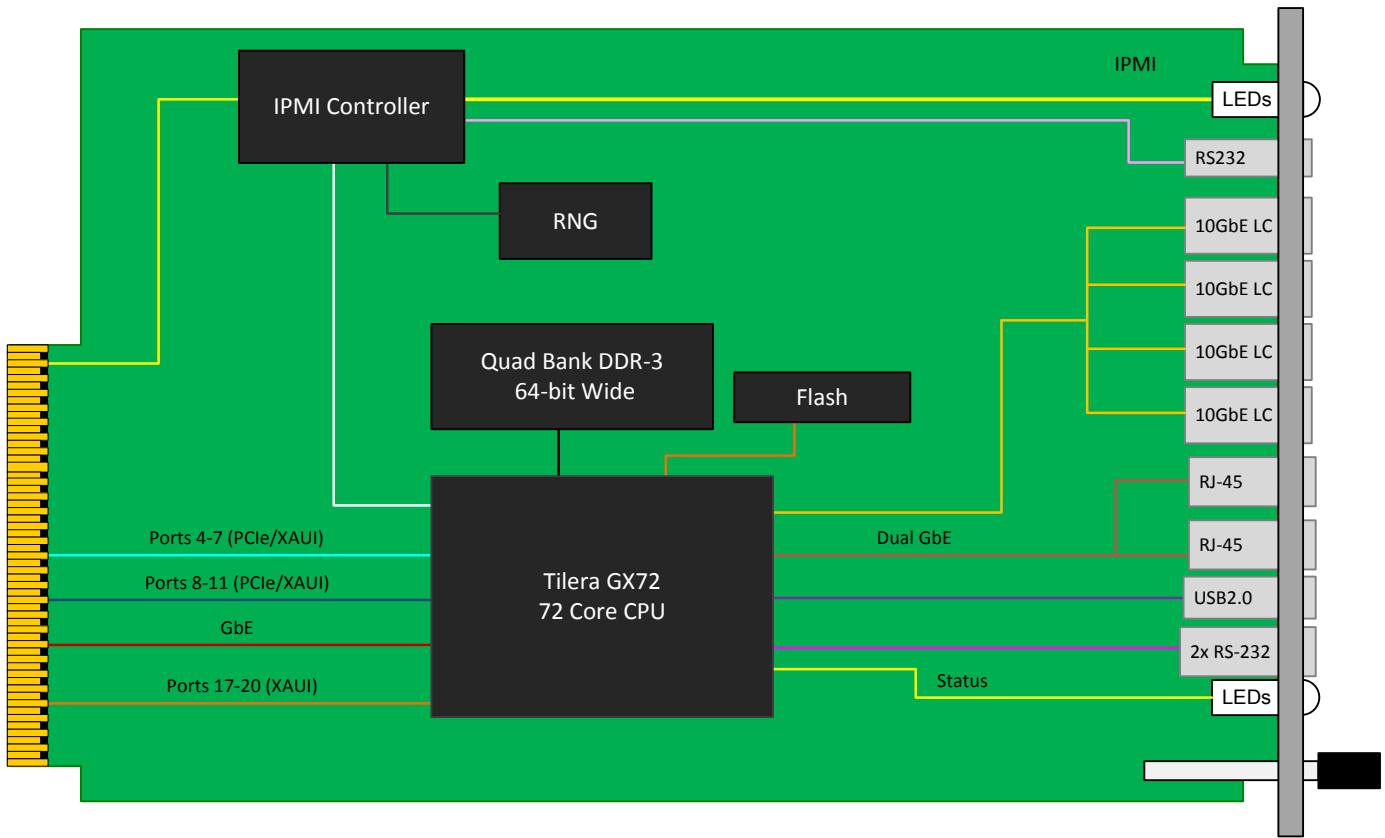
IPMI

IPMI Controller

LEDs

RS232

RNG

10GbE LC

10GbE LC

10GbE LC

10GbE LC

Quad Bank DDR-3
64-bit Wide

Flash

RJ-45

Dual GbE

RJ-45

Ports 4-7 (PCIe/XAUI)

Ports 8-11 (PCIe/XAUI)

Tilera GX72
72 Core CPU

USB2.0

GbE

2x RS-232

Ports 17-20 (XAUI)

Status

LEDs